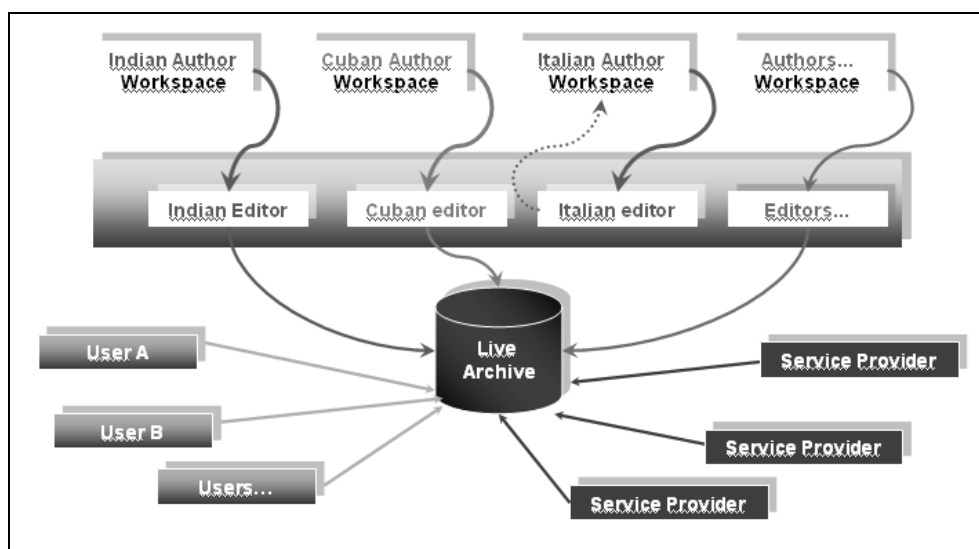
Indian Author Workspace

Cuban Author Workspace

Italian Author Workspace

Authors... Workspace

Indian Editor

Cuban editor

Italian editor

Editors...

Live Archive

User A

User B

Users...

Service Provider

Service Provider

Service Provider